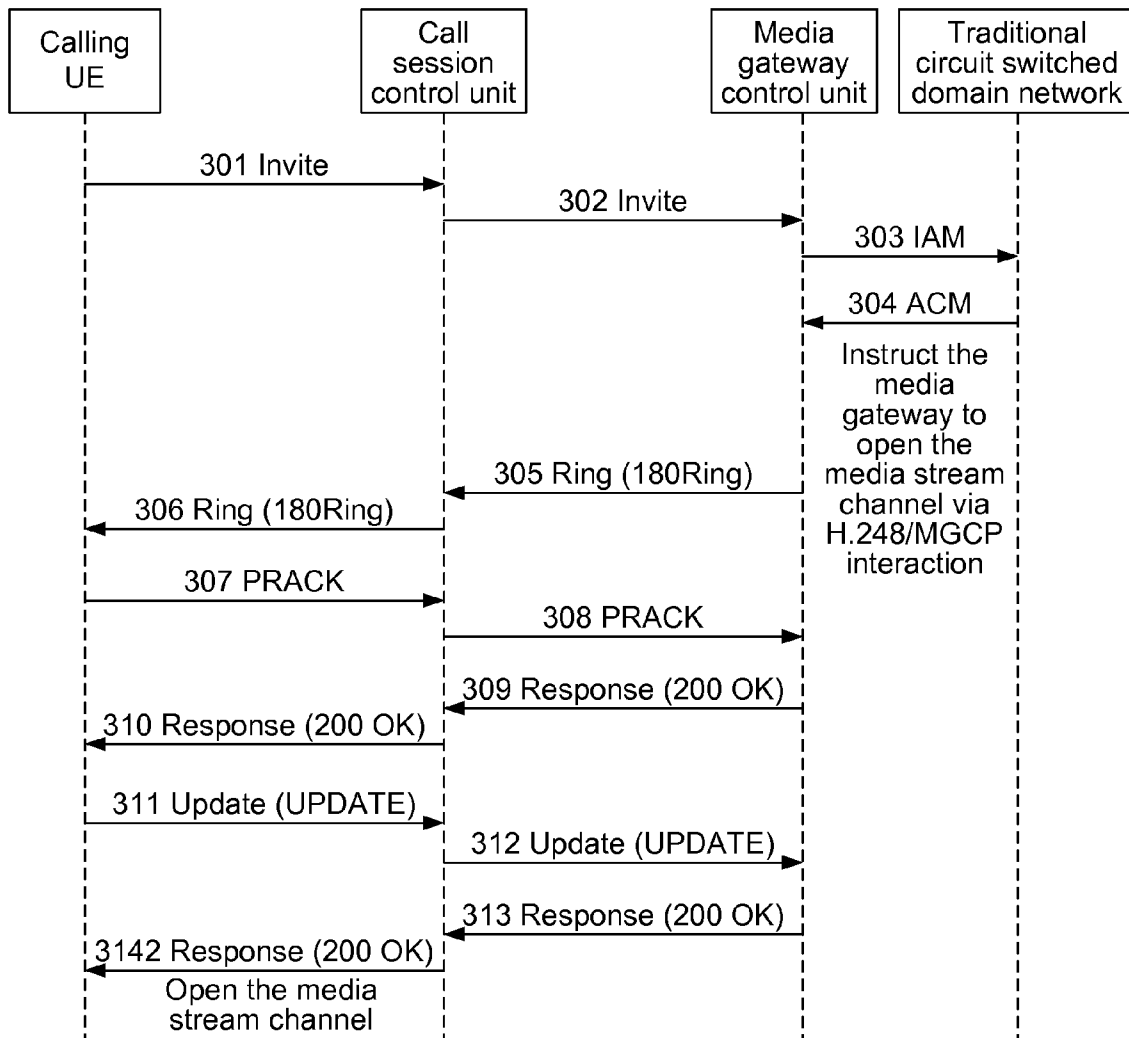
Calling UE

Call session control unit

Media gateway control unit

Traditional circuit switched domain network

301 Invite

302 Invite

303 IAM

304 ACM

Instruct the media gateway to open the media stream channel via H.248/MGCP interaction

305 Ring (180Ring)

306 Ring (180Ring)

307 PRACK

308 PRACK

309 Response (200 OK)

310 Response (200 OK)

311 Update (UPDATE)

312 Update (UPDATE)

313 Response (200 OK)

3142 Response (200 OK)

Open the media stream channel